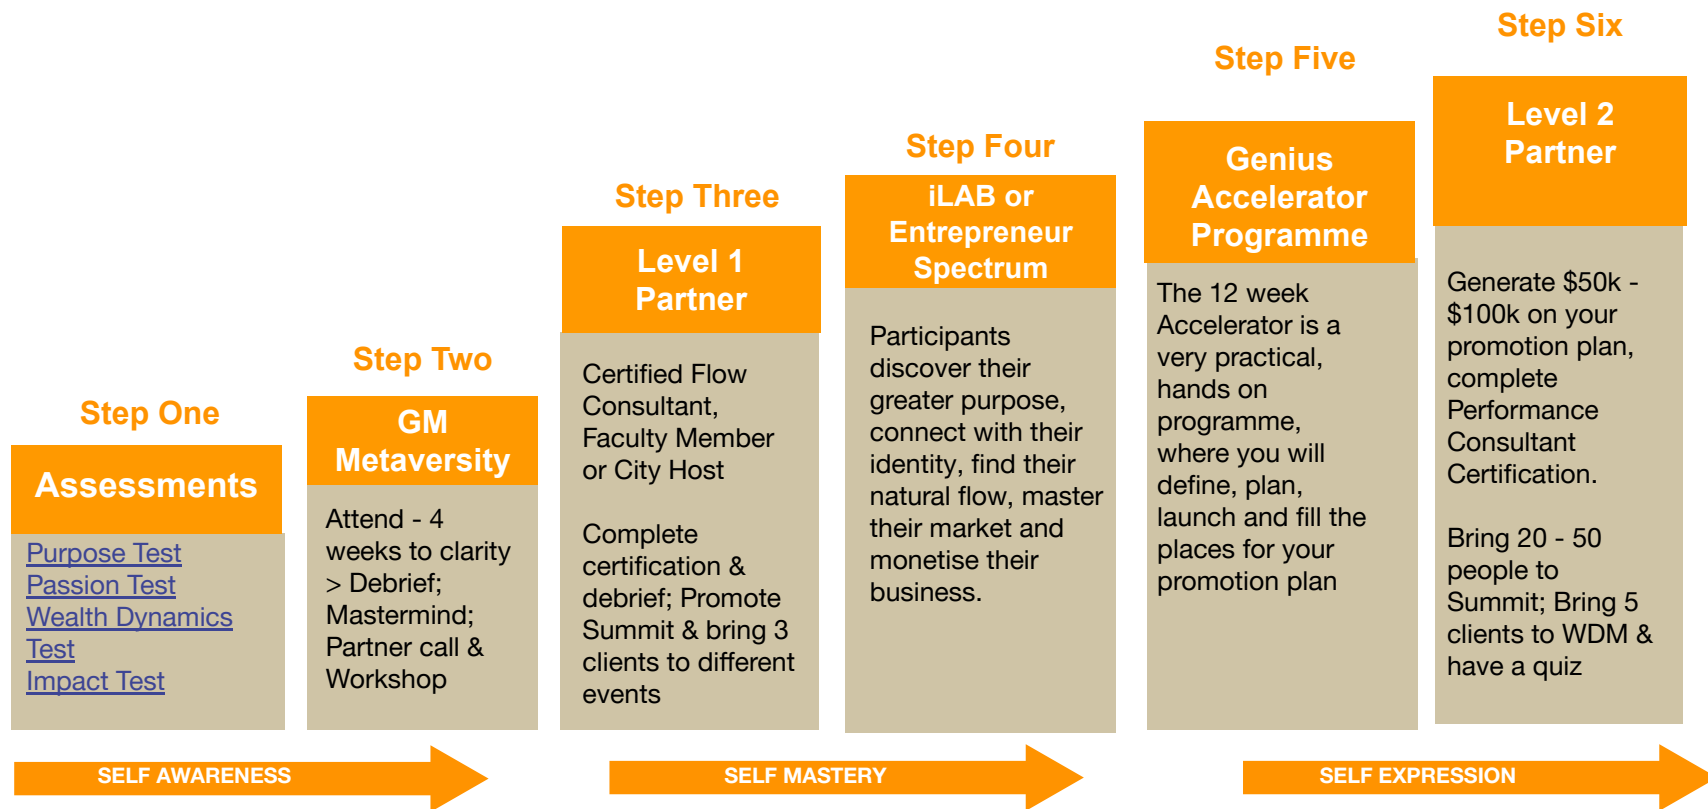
Step One

Assessments

Purpose Test
Passion Test
Wealth Dynamics Test
Impact Test

Step Two

GM Metaversity

Attend - 4 weeks to clarity > Debrief; Mastermind; Partner call & Workshop

Step Three

Level 1 Partner

Certified Flow Consultant, Faculty Member or City Host

Complete certification & debrief; Promote Summit & bring 3 clients to different events

Step Four

iLAB or Entrepreneur Spectrum

Participants discover their greater purpose, connect with their identity, find their natural flow, master their market and monetise their business.

Step Five

Genius Accelerator Programme

The 12 week Accelerator is a very practical, hands on programme, where you will define, plan, launch and fill the places for your promotion plan

Step Six

Level 2 Partner

Generate \$50k - \$100k on your promotion plan, complete Performance Consultant Certification.

Bring 20 - 50 people to Summit; Bring 5 clients to WDM & have a quiz

SELF AWARENESS

SELF MASTERY

SELF EXPRESSION